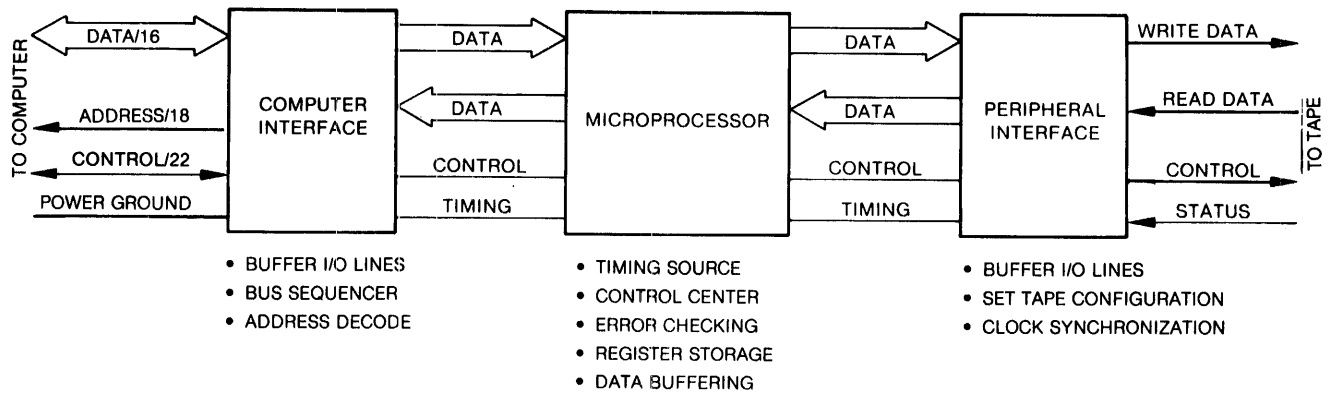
TO COMPUTER

DATA/16

ADDRESS/18

CONTROL/22

POWER GROUND

COMPUTER INTERFACE

DATA

DATA

CONTROL

TIMING

MICROPROCESSOR

DATA

DATA

CONTROL

TIMING

PERIPHERAL INTERFACE

WRITE DATA

READ DATA

CONTROL

STATUS

TO TAPE

• BUFFER I/O LINES
• BUS SEQUENCER
• ADDRESS DECODE

• TIMING SOURCE
• CONTROL CENTER
• ERROR CHECKING
• REGISTER STORAGE
• DATA BUFFERING

• BUFFER I/O LINES
• SET TAPE CONFIGURATION
• CLOCK SYNCHRONIZATION